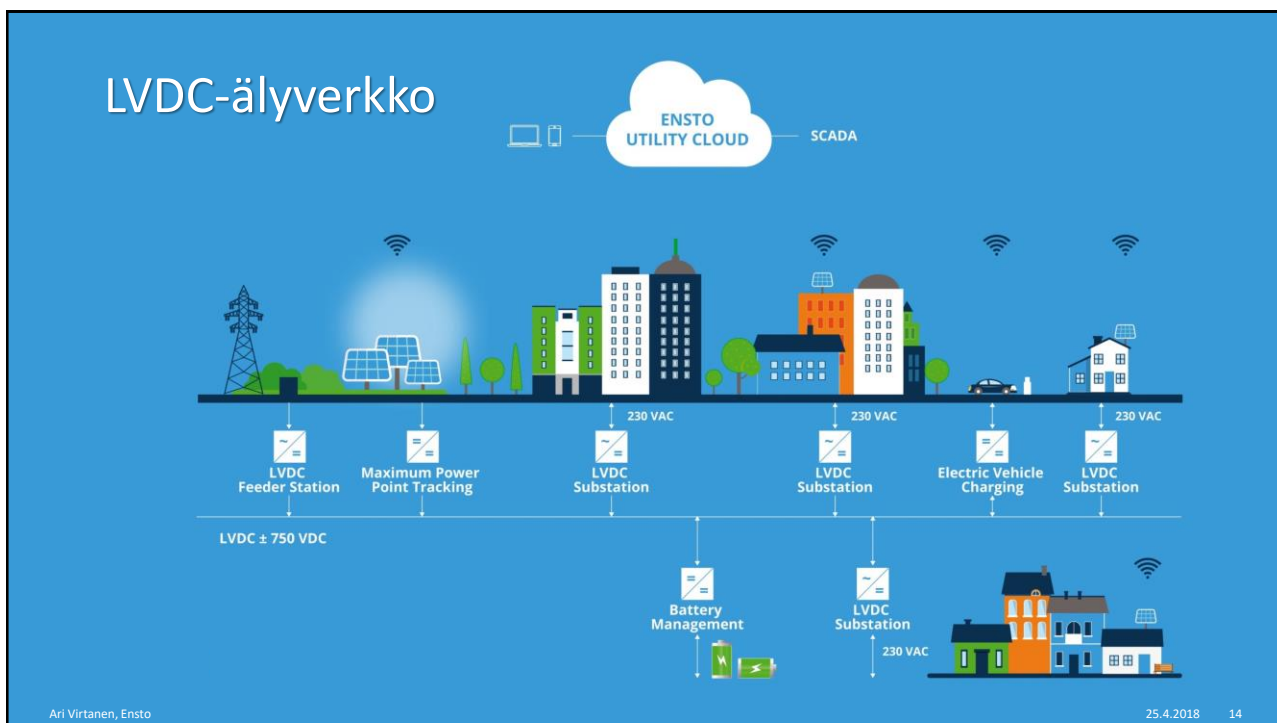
LVDC-älyverkko

ENSTO UTILITY CLOUD

SCADA

230 VAC

230 VAC

230 VAC

LVDC Feeder Station

Maximum Power Point Tracking

LVDC Substation

LVDC Substation

Electric Vehicle Charging

LVDC Substation

LVDC ± 750 VDC

Battery Management

LVDC Substation

230 VAC

Ari Virtanen, Ensto

25.4.2018 14